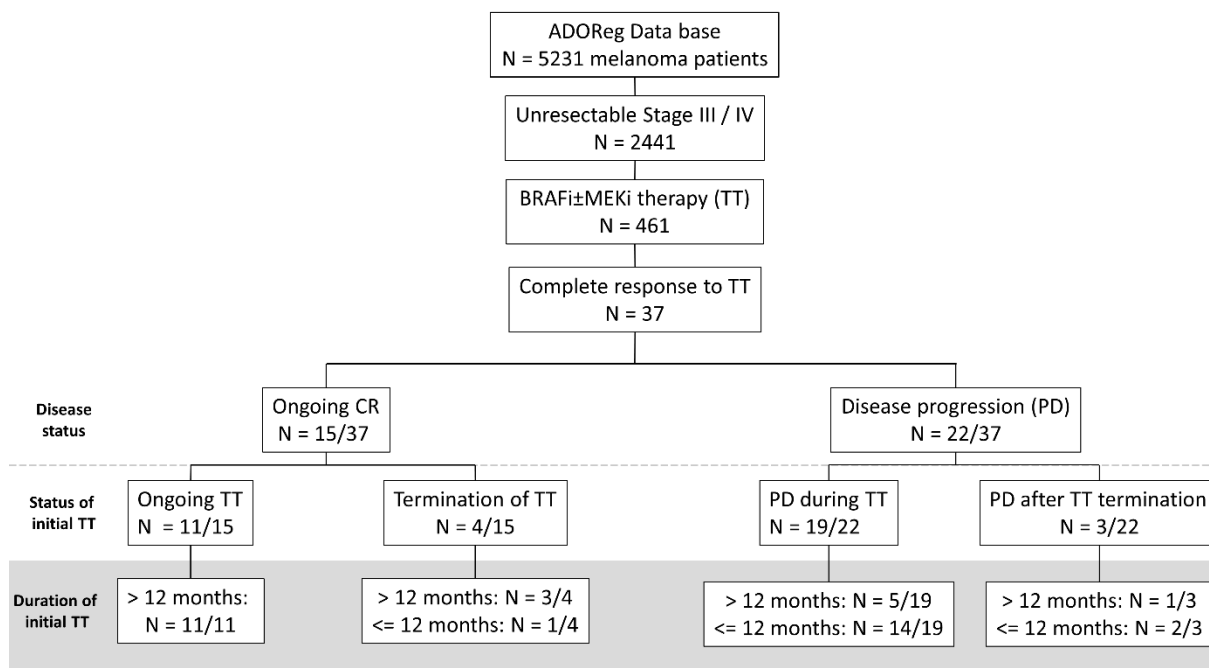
ADOReg Data base
N = 5231 melanoma patients

Unresectable Stage III / IV
N = 2441

BRAFi±MEKi therapy (TT)
N = 461

Complete response to TT
N = 37

Disease status

Ongoing CR
N = 15/37

Disease progression (PD)
N = 22/37

Status of initial TT

Ongoing TT
N = 11/15

Termination of TT
N = 4/15

PD during TT
N = 19/22

PD after TT termination
N = 3/22

Duration of initial TT

> 12 months:
N = 11/11

> 12 months: N = 3/4
<= 12 months: N = 1/4

> 12 months: N = 5/19
<= 12 months: N = 14/19

> 12 months: N = 1/3
<= 12 months: N = 2/3